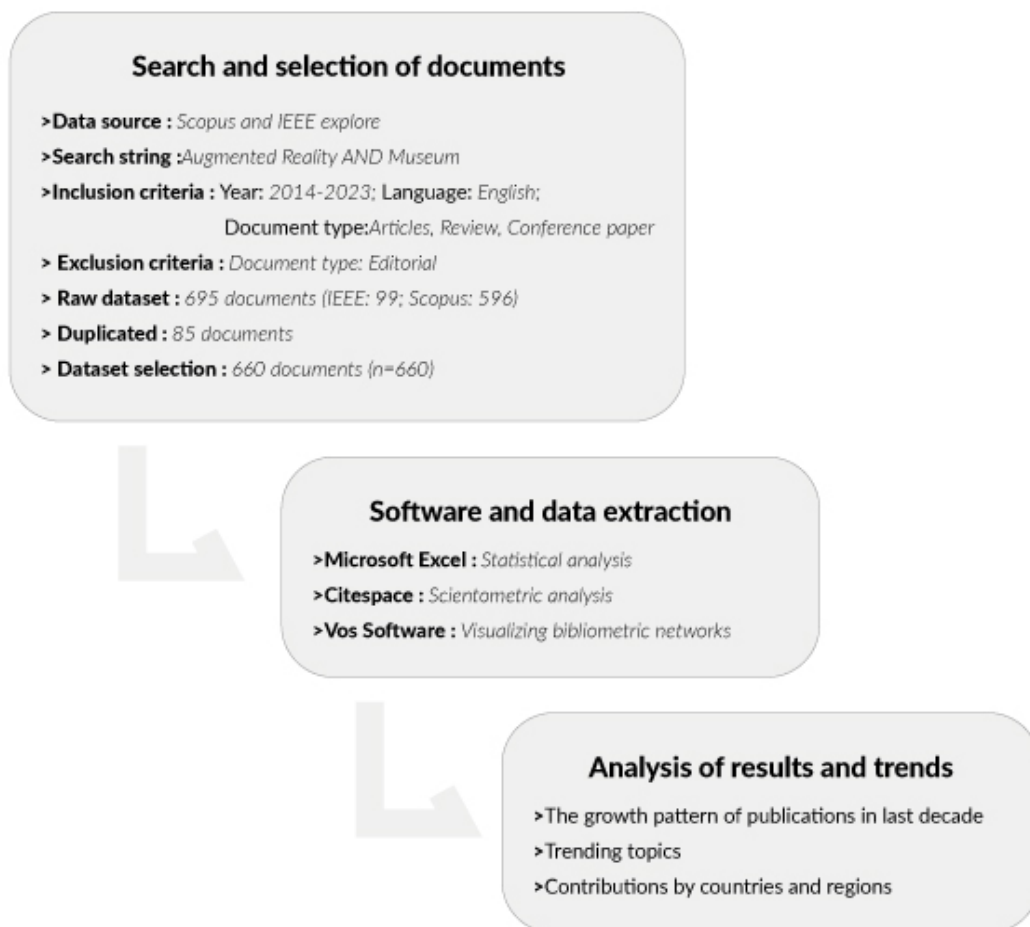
Search and selection of documents

>Data source : Scopus and IEEE explore

>Search string :Augmented Reality AND Museum

>Inclusion criteria : Year: 2014-2023; Language: English;

Document type:Articles, Review, Conference paper

> Exclusion criteria : Document type: Editorial

> Raw dataset : 695 documents (IEEE: 99; Scopus: 596)

> Duplicated : 85 documents

> Dataset selection : 660 documents (n=660)

Software and data extraction

>Microsoft Excel : Statistical analysis

>Citespace : Scientometric analysis

>Vos Software : Visualizing bibliometric networks

Analysis of results and trends

>The growth pattern of publications in last decade

>Trending topics

>Contributions by countries and regions